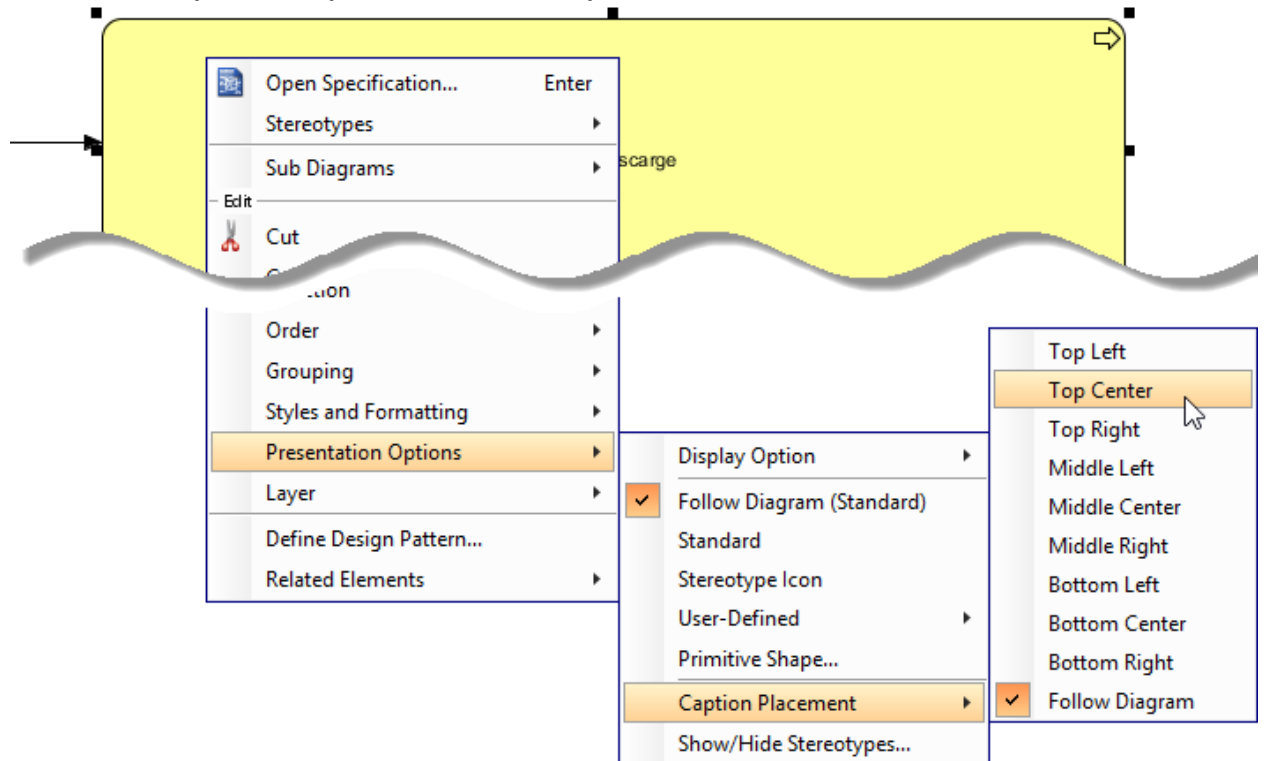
Open Specification... Enter
Stereotypes
Sub Diagrams
scarge
Edit
Cut
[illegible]
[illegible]tion
Order
Grouping
Styles and Formatting
Presentation Options
Layer
Define Design Pattern...
Related Elements

Display Option
Follow Diagram (Standard)
Standard
Stereotype Icon
User-Defined
Primitive Shape...
Caption Placement
Show/Hide Stereotypes...

Top Left
Top Center
Top Right
Middle Left
Middle Center
Middle Right
Bottom Left
Bottom Center
Bottom Right
Follow Diagram